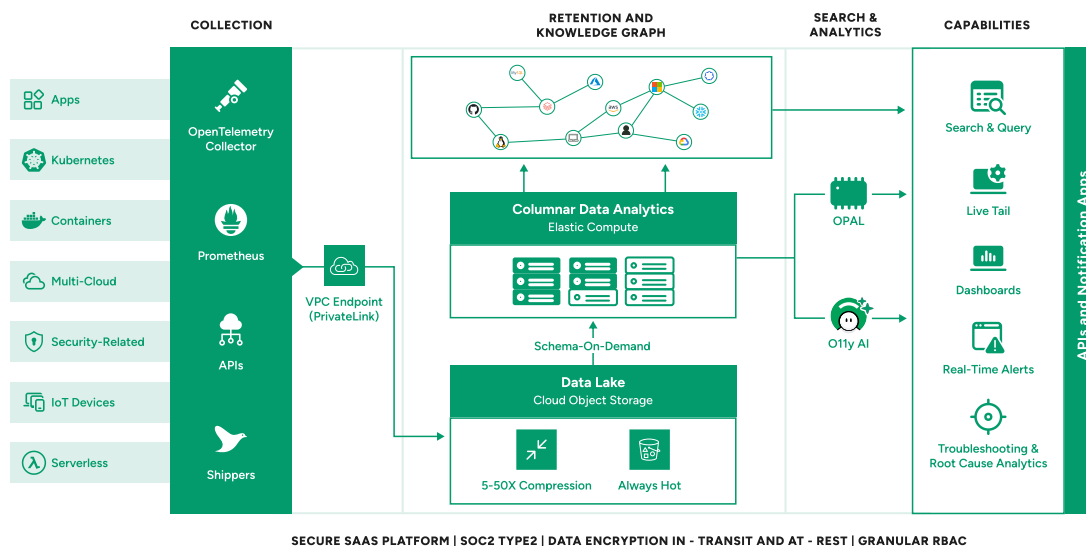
COLLECTION

RETENTION AND KNOWLEDGE GRAPH

SEARCH & ANALYTICS

CAPABILITIES

Apps

Kubernetes

Containers

Multi-Cloud

Security-Related

IoT Devices

Serverless

OpenTelemetry Collector

Prometheus

APIs

Shippers

VPC Endpoint (PrivateLink)

Columnar Data Analytics
Elastic Compute

Schema-On-Demand

Data Lake
Cloud Object Storage

5-50X Compression

Always Hot

OPAL

O11y AI

Search & Query

Live Tail

Dashboards

Real-Time Alerts

Troubleshooting & Root Cause Analytics

APIs and Notification Apps

SECURE SAAS PLATFORM | SOC2 TYPE2 | DATA ENCRYPTION IN - TRANSIT AND AT - REST | GRANULAR RBAC